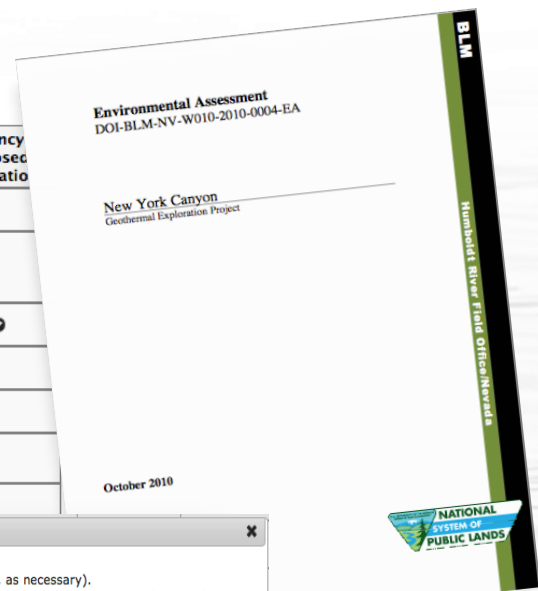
ncy
osed
atio

Environmental Assessment
DOI-BLM-NV-W010-2010-0004-EA

New York Canyon
Geothermal Exploration Project

October 2010

BLM

Humboldt River Field Office/Nevada

NATIONAL SYSTEM OF PUBLIC LANDS

×

as necessary).